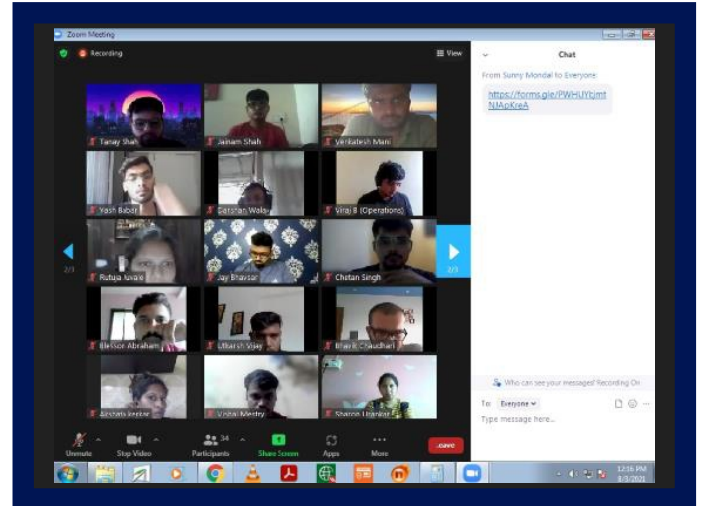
Zoom Meeting

Recording

View

Tanay Shah

Jainam Shah

Venkatesh Mani

Yash Babar

Darshan Walv

Viraj B (Operations)

2/3

Rutuja Juvale

Jay Bhavsar

Chetan Singh

2/3

Blesson Abraham

Utkarsh Vijay

Bhavik Chaudhari

Aishani kesar

Vishal Mestry

Sharon Urankar

Unmute

Stop Video

34

Participants

Share Screen

Apps

More

Leave

Chat

From Sunny Mondal to Everyone

https://forms.gle/PWHUYbjmtNJApKreA

Who can see your messages? Recording On

To: Everyone

Type message here...

12:16 PM

8/3/2021